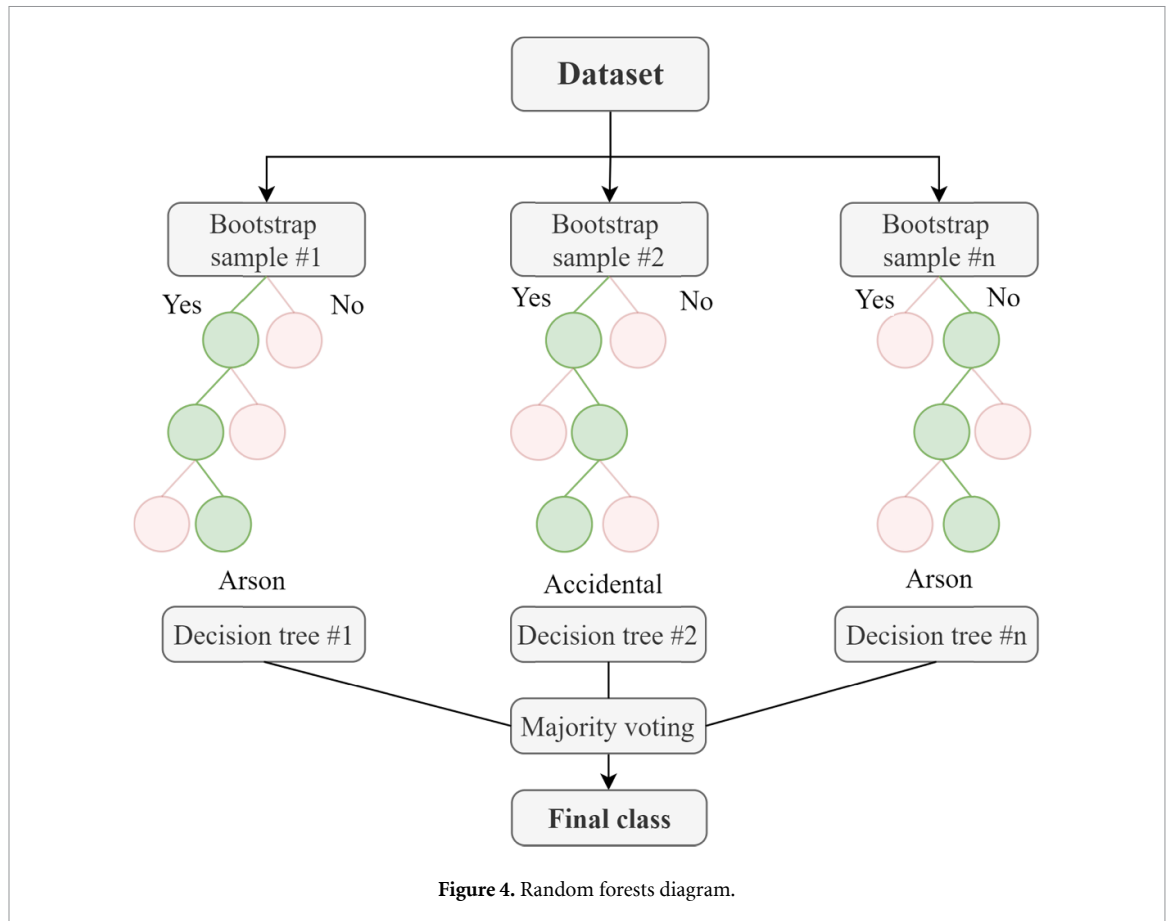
Dataset

Bootstrap sample #1

Yes No

Arson

Decision tree #1

Bootstrap sample #2

Yes No

Accidental

Decision tree #2

Bootstrap sample #n

Yes No

Arson

Decision tree #n

Majority voting

Final class

**Figure 4.** Random forests diagram.